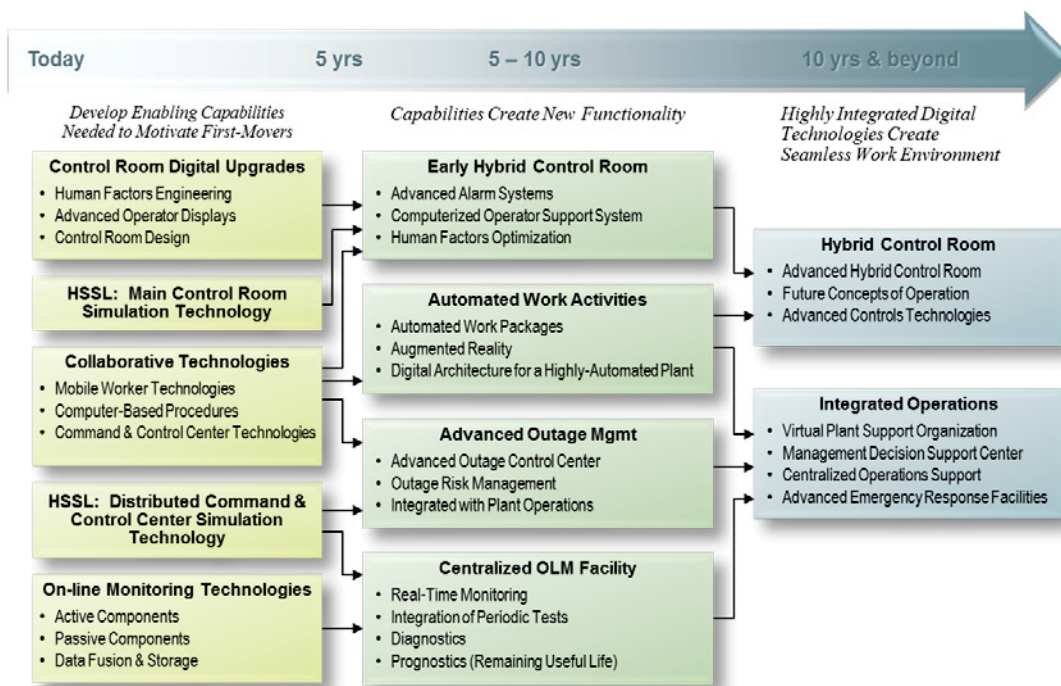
Today | 5 yrs | 5 – 10 yrs | 10 yrs & beyond

Develop Enabling Capabilities Needed to Motivate First-Movers

Capabilities Create New Functionality

Highly Integrated Digital Technologies Create Seamless Work Environment

Control Room Digital Upgrades
• Human Factors Engineering
• Advanced Operator Displays
• Control Room Design

HSSL: Main Control Room Simulation Technology

Collaborative Technologies
• Mobile Worker Technologies
• Computer-Based Procedures
• Command & Control Center Technologies

HSSL: Distributed Command & Control Center Simulation Technology

On-line Monitoring Technologies
• Active Components
• Passive Components
• Data Fusion & Storage

Early Hybrid Control Room
• Advanced Alarm Systems
• Computerized Operator Support System
• Human Factors Optimization

Automated Work Activities
• Automated Work Packages
• Augmented Reality
• Digital Architecture for a Highly-Automated Plant

Advanced Outage Mgmt
• Advanced Outage Control Center
• Outage Risk Management
• Integrated with Plant Operations

Centralized OLM Facility
• Real-Time Monitoring
• Integration of Periodic Tests
• Diagnostics
• Prognostics (Remaining Useful Life)

Hybrid Control Room
• Advanced Hybrid Control Room
• Future Concepts of Operation
• Advanced Controls Technologies

Integrated Operations
• Virtual Plant Support Organization
• Management Decision Support Center
• Centralized Operations Support
• Advanced Emergency Response Facilities